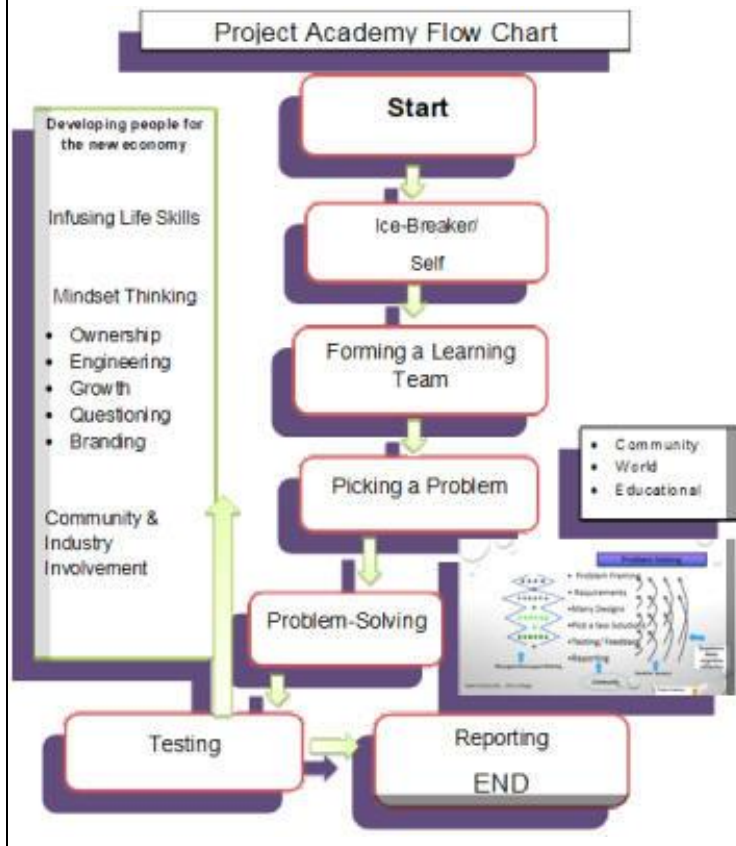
Project Academy Flow Chart

Developing people for the new economy

Infusing Life Skills

Mindset Thinking

- Ownership
- Engineering
- Growth
- Questioning
- Branding

Community & Industry Involvement

Start

Ice-Breaker/ Self

Forming a Learning Team

Picking a Problem

- Community
- World
- Educational

Problem-Solving

Problem Solving

• Problem Framing
• Requirements
•Many Designs
•Pick a few Solutions
•Testing/ Feedback
•Reporting

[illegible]

Testing

Reporting

END